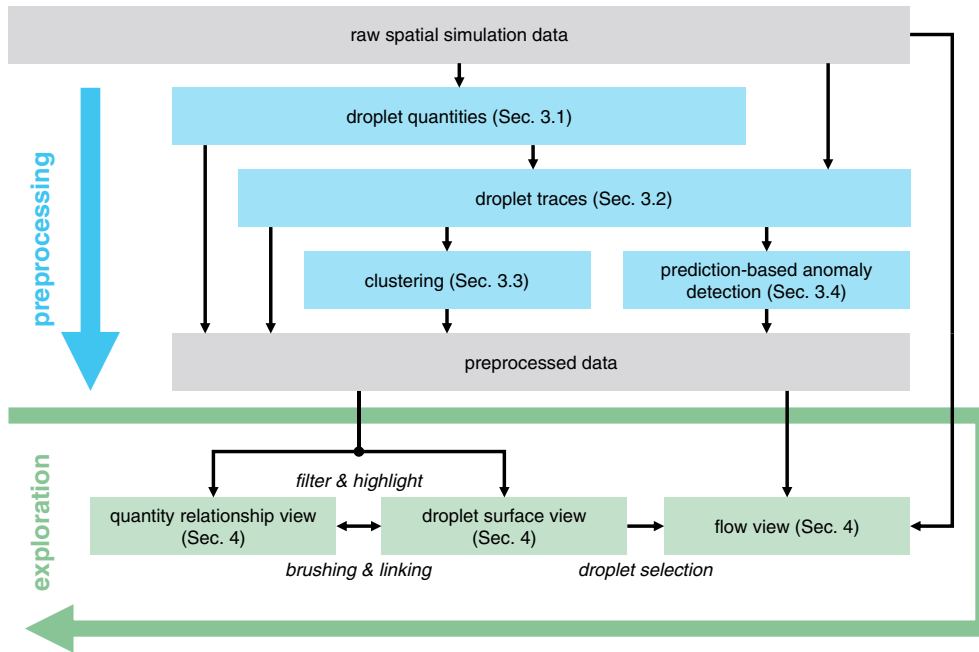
raw spatial simulation data

preprocessing

droplet quantities (Sec. 3.1)

droplet traces (Sec. 3.2)

clustering (Sec. 3.3)

prediction-based anomaly detection (Sec. 3.4)

preprocessed data

exploration

filter & highlight

quantity relationship view (Sec. 4)

droplet surface view (Sec. 4)

flow view (Sec. 4)

brushing & linking

droplet selection